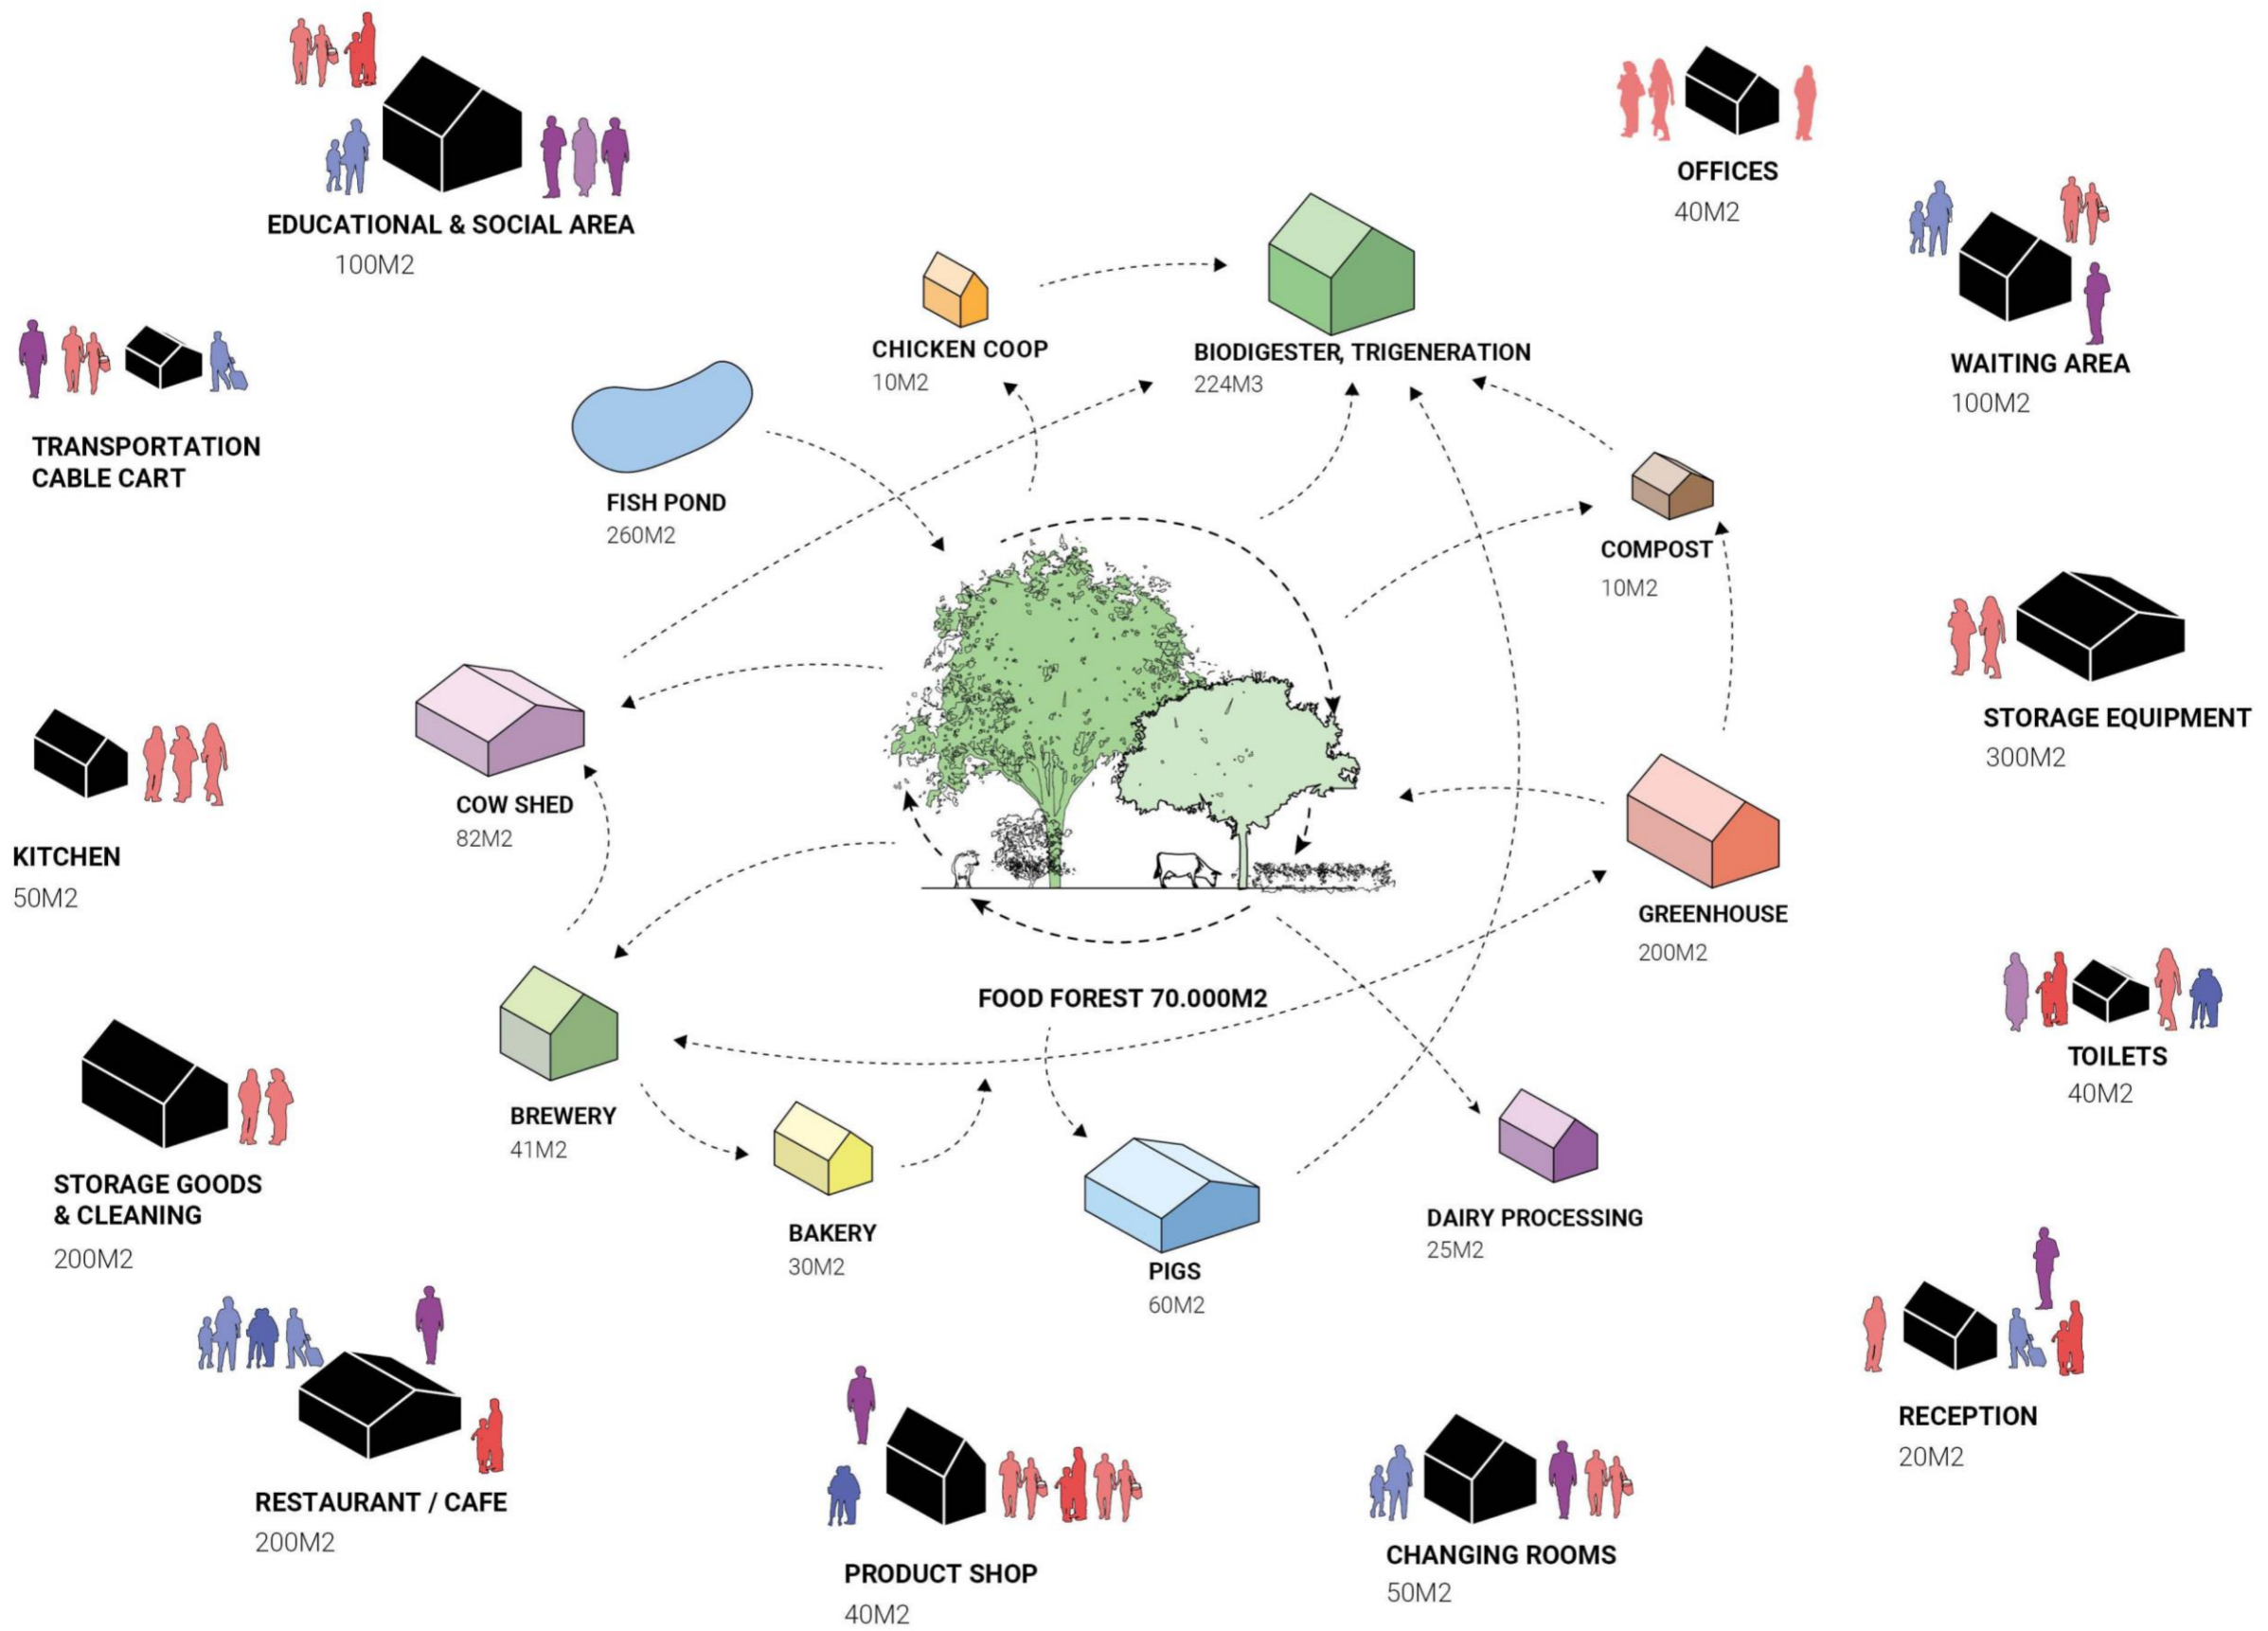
EDUCATIONAL & SOCIAL AREA
100M2

OFFICES
40M2

CHICKEN COOP
10M2

BIODIGESTER, TRIGENERATION
224M3

WAITING AREA
100M2

TRANSPORTATION CABLE CART

FISH POND
260M2

COMPOST
10M2

STORAGE EQUIPMENT
300M2

COW SHED
82M2

KITCHEN
50M2

GREENHOUSE
200M2

FOOD FOREST 70.000M2

TOILETS
40M2

BREWERY
41M2

STORAGE GOODS & CLEANING
200M2

BAKERY
30M2

PIGS
60M2

DAIRY PROCESSING
25M2

RECEPTION
20M2

RESTAURANT / CAFE
200M2

PRODUCT SHOP
40M2

CHANGING ROOMS
50M2